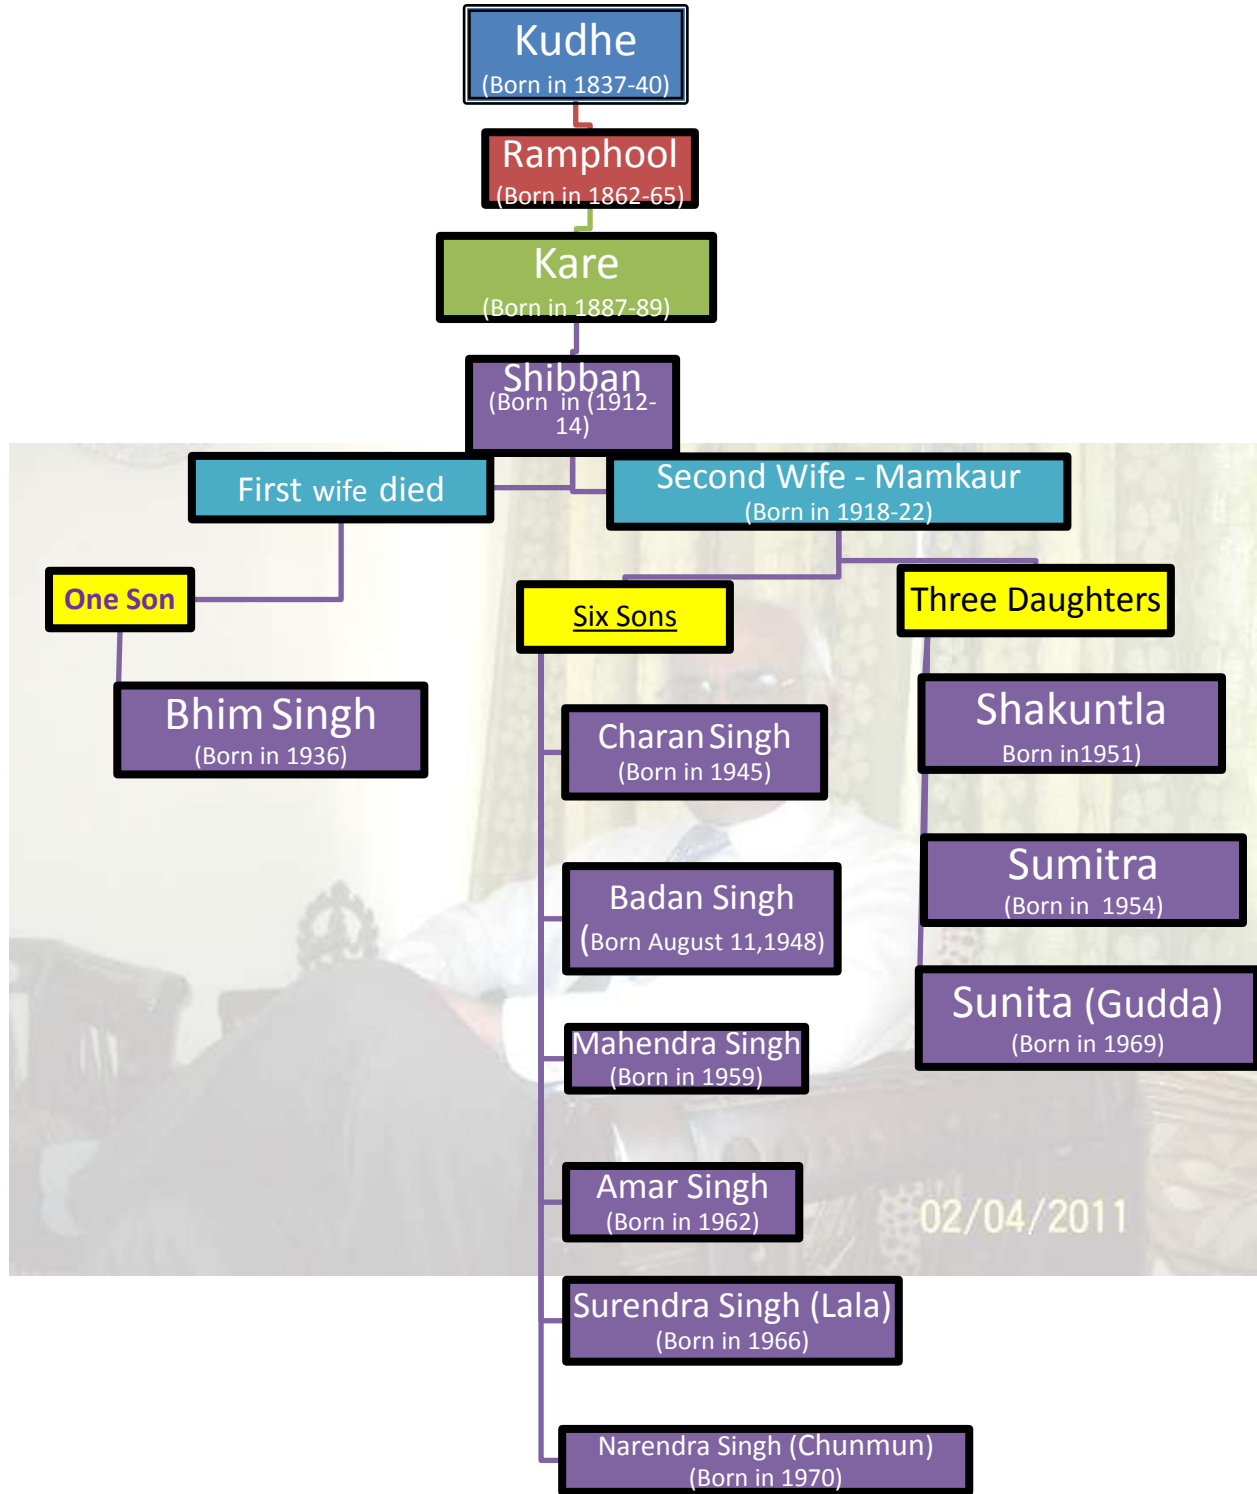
Kudhe
(Born in 1837-40)

Ramphool
(Born in 1862-65)

Kare
(Born in 1887-89)

Shibban
(Born in (1912-14)

First wife died

Second Wife - Mamkaur
(Born in 1918-22)

One Son

Bhim Singh
(Born in 1936)

Six Sons

Charan Singh
(Born in 1945)

Badan Singh
(Born August 11,1948)

Mahendra Singh
(Born in 1959)

Amar Singh
(Born in 1962)

Surendra Singh (Lala)
(Born in 1966)

Narendra Singh (Chunmun)
(Born in 1970)

Three Daughters

Shakuntla
Born in1951)

Sumitra
(Born in 1954)

Sunita (Gudda)
(Born in 1969)

02/04/2011